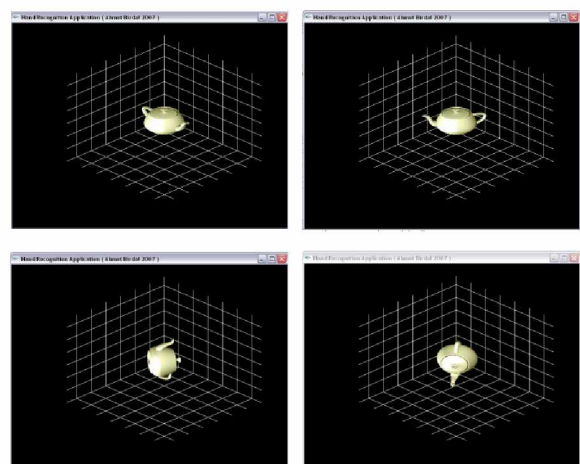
Hand Recognition Application ( Ahmet Birdal 2007 )

Hand Recognition Application ( Ahmet Birdal 2007 )

Hand Recognition Application ( Ahmet Birdal 2007 )

Hand Recognition Application ( Ahmet Birdal 2007 )